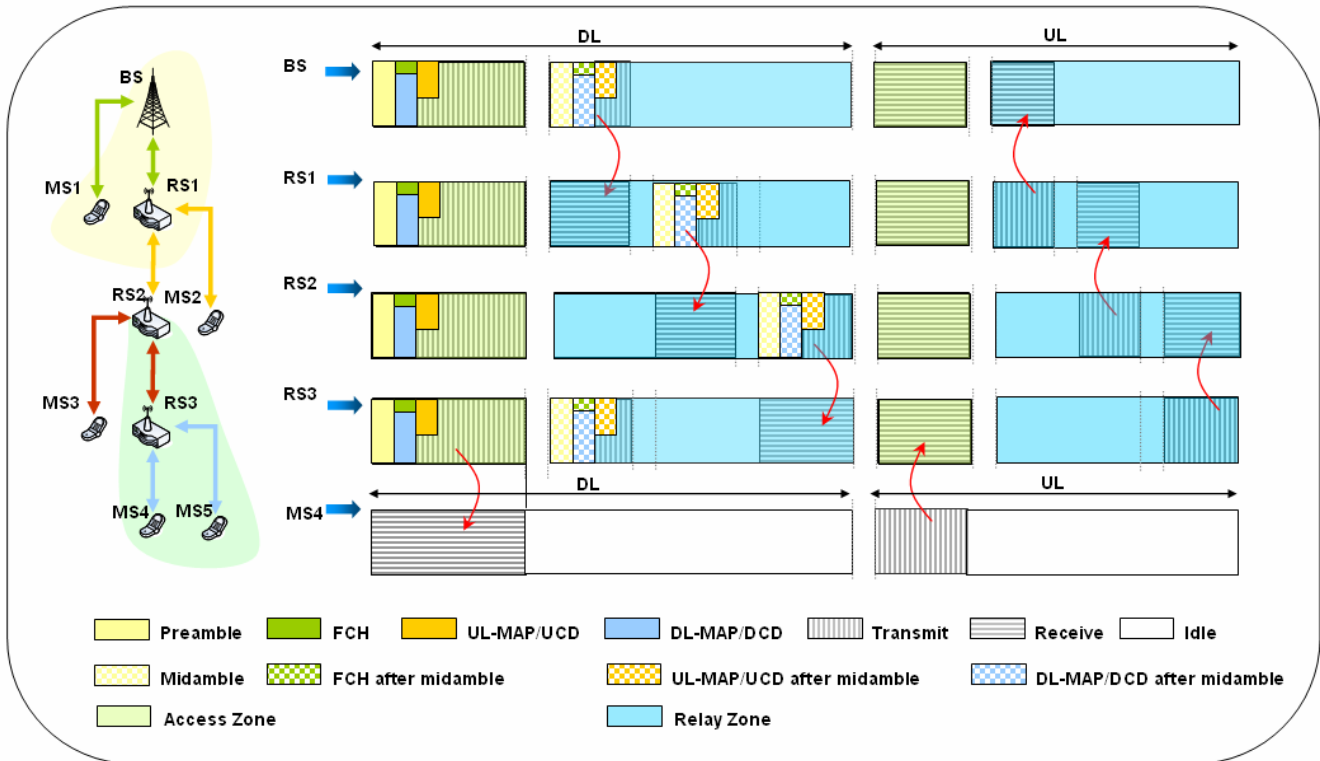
BS
MS1
RS1
RS2
MS2
MS3
RS3
MS4
MS5

DL
UL
BS
RS1
RS2
RS3
MS4
DL
UL

Preamble
FCH
UL-MAP/UCD
DL-MAP/DCD
Transmit
Receive
Idle
Midamble
FCH after midamble
UL-MAP/UCD after midamble
DL-MAP/DCD after midamble
Access Zone
Relay Zone